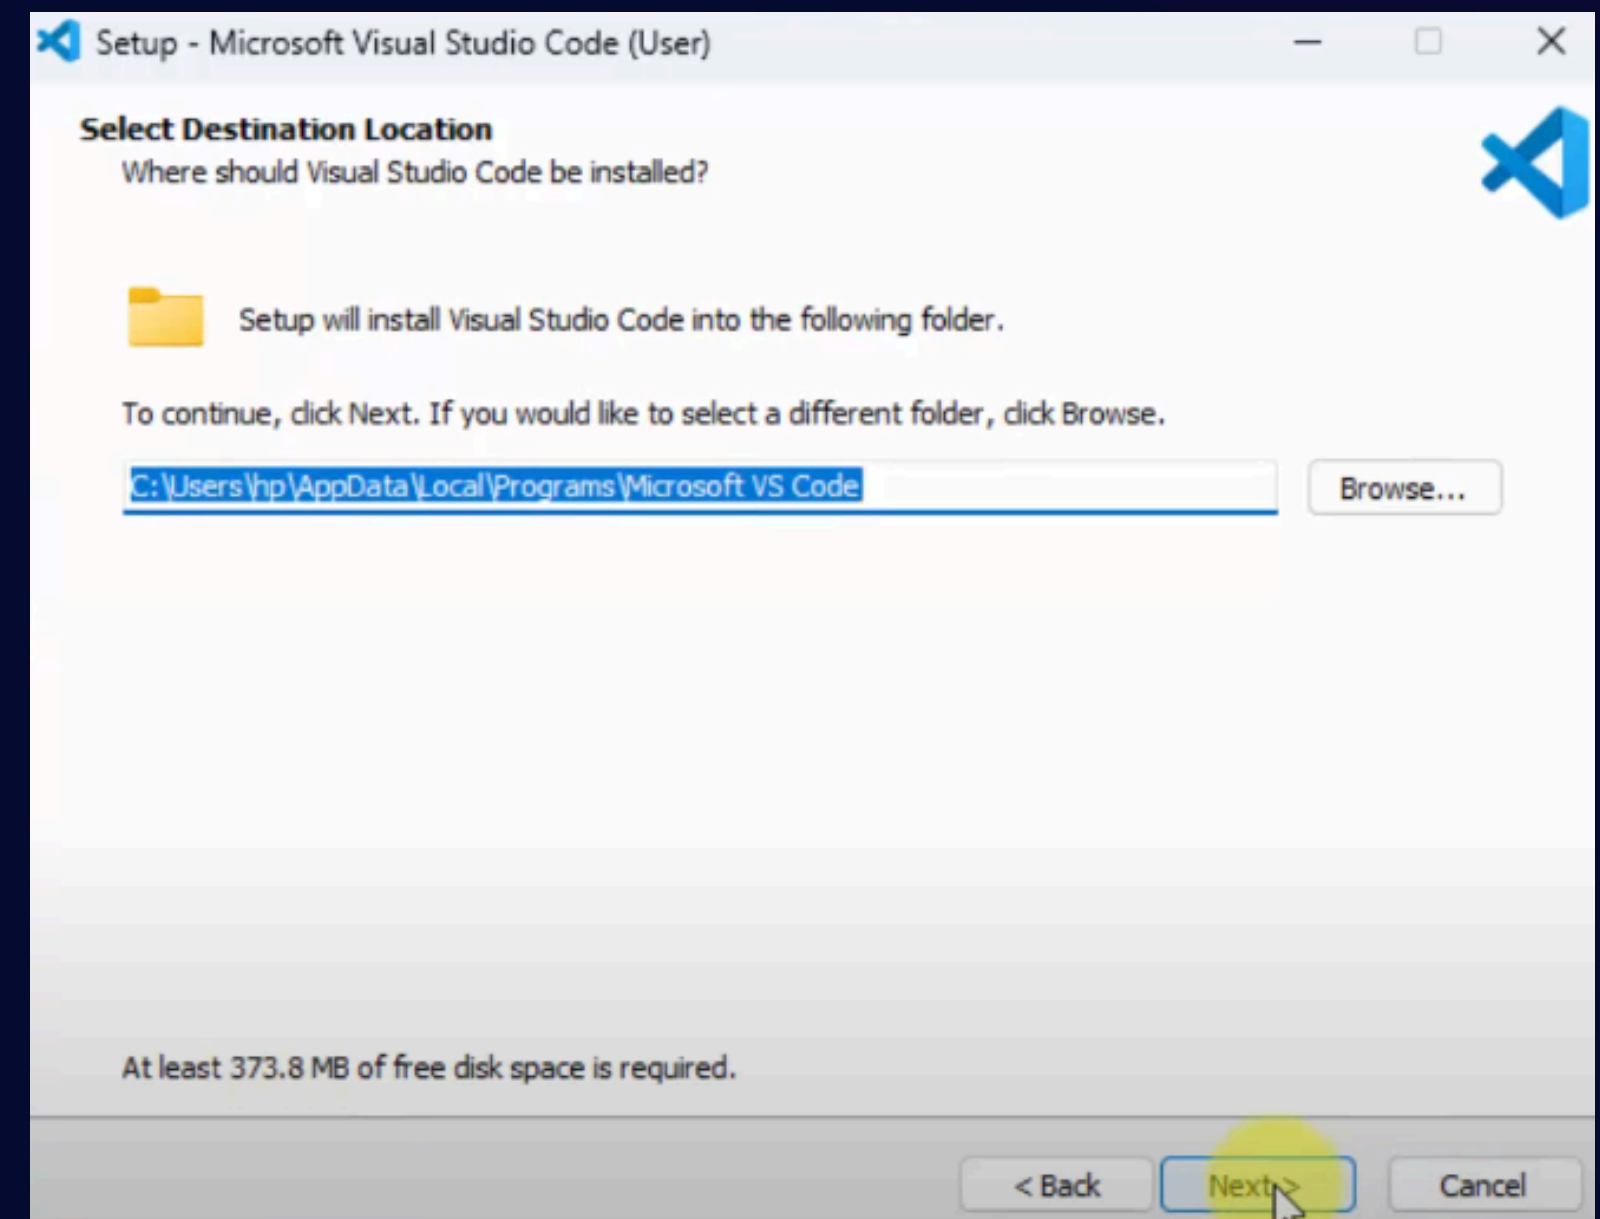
Setup - Microsoft Visual Studio Code (User)

Select Destination Location
Where should Visual Studio Code be installed?

Setup will install Visual Studio Code into the following folder.

To continue, click Next. If you would like to select a different folder, click Browse.

C:\Users\hp\AppData\Local\Programs\Microsoft VS Code

Browse...

At least 373.8 MB of free disk space is required.

< Back
Next >
Cancel